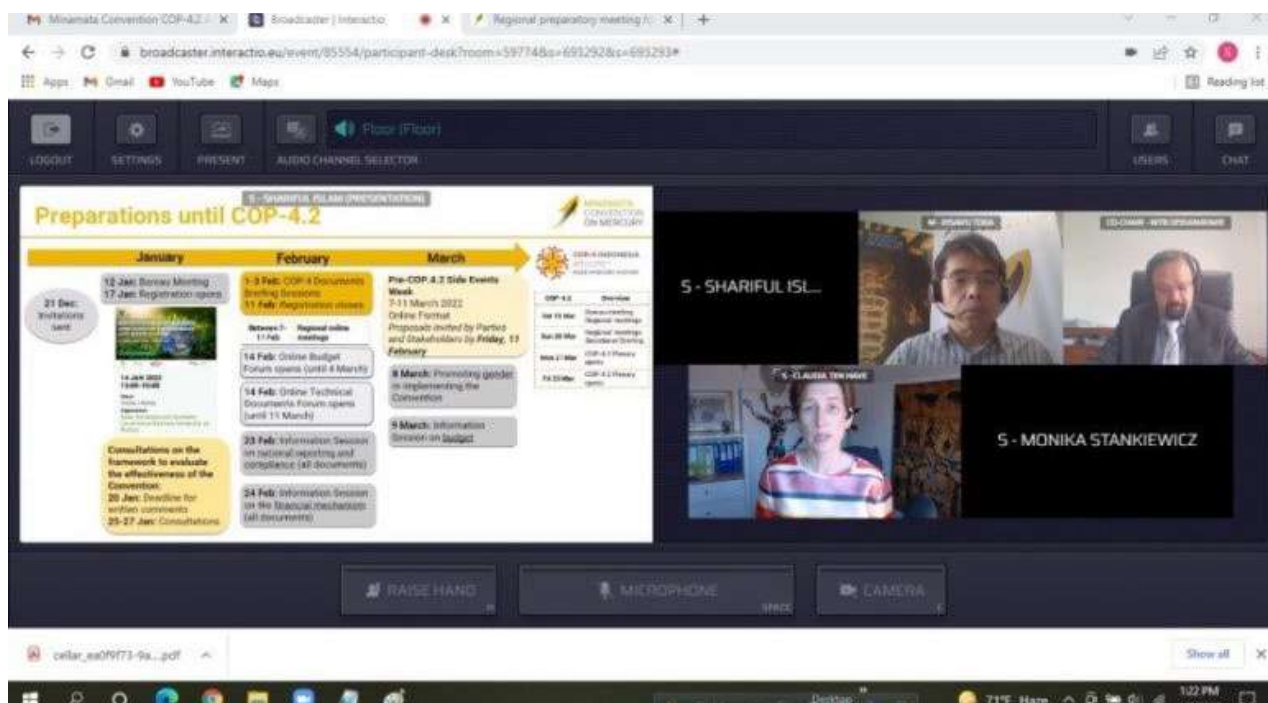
Minamata Convention COP-4.2 | × Broadcaster | Interactio × × Regional preparatory meeting f × +

broadcaster.interactio.eu/event/85554/participant-desk?room=59774&s=693292&s=693293#

Apps Gmail YouTube Maps Reading list

LOGOUT SETTINGS PRESENT AUDIO CHANNEL SELECTOR Floor (Floor) USERS CHAT

S - SHARIFUL ISLAM (PRESENTATION)

Preparations until COP-4.2

MINAMATA CONVENTION ON MERCURY

January February March

21 Dec: Invitations sent

12 Jan: Bureau Meeting
17 Jan: Registration opens

1-3 Feb: COP-4 Documents Briefing Sessions
11 Feb: Registration closes

Between 7-17 Feb Regional online meetings

14 Feb: Online Budget Forum opens (until 4 March)

14 Feb: Online Technical Documents Forum opens (until 11 March)

23 Feb: Information Session on national reporting and compliance (all documents)

24 Feb: Information Session on the financial mechanism (all documents)

Consultations on the framework to evaluate the effectiveness of the Convention:
20 Jan: Deadline for written comments
25-27 Jan: Consultations

Pre-COP 4.2 Side Events Week
7-11 March 2022
Online Format
Proposals invited by Parties and Stakeholders by Friday, 11 February

8 March: Promoting gender in implementing the Convention

9 March: Information Session on budget

| COP-4.2 | Overview |
|---|---|
| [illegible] | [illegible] |
| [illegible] | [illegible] |
| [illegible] | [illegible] |
| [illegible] | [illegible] |

S - SHARIFUL ISL...

S - CLAUDIA TEN HAVE

S - MONIKA STANKIEWICZ

CO-CHAIR

RAISE HAND MICROPHONE CAMERA

cellar_ea0f9f73-9a....pdf Show all

71°F Haze 1:22 PM